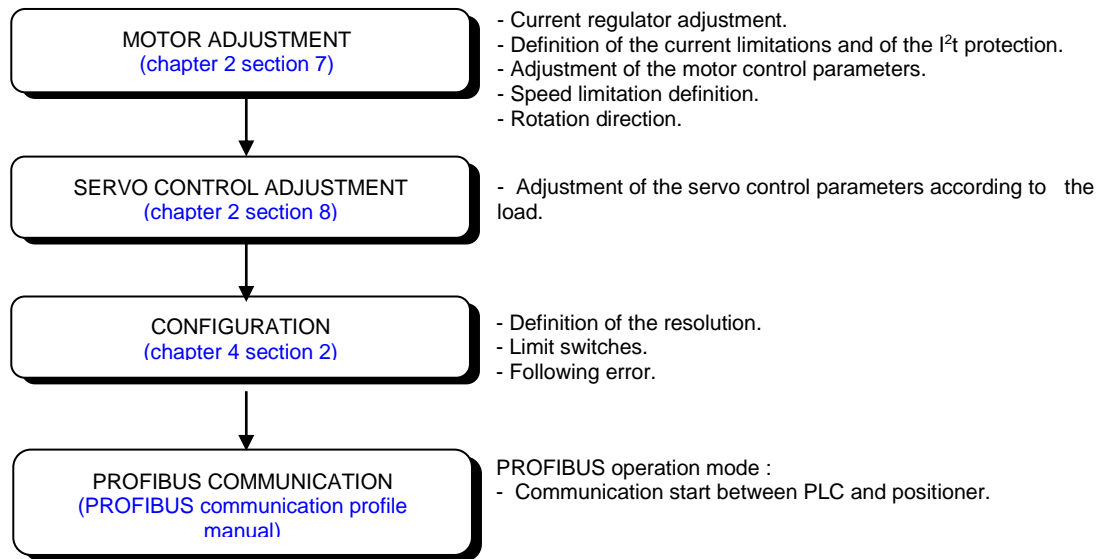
MOTOR ADJUSTMENT
(chapter 2 section 7)

- Current regulator adjustment.
- Definition of the current limitations and of the $I^2t$ protection.
- Adjustment of the motor control parameters.
- Speed limitation definition.
- Rotation direction.

SERVO CONTROL ADJUSTMENT
(chapter 2 section 8)

- Adjustment of the servo control parameters according to the load.

CONFIGURATION
(chapter 4 section 2)

- Definition of the resolution.
- Limit switches.
- Following error.

PROFIBUS COMMUNICATION
(PROFIBUS communication profile manual)

PROFIBUS operation mode :
- Communication start between PLC and positioner.